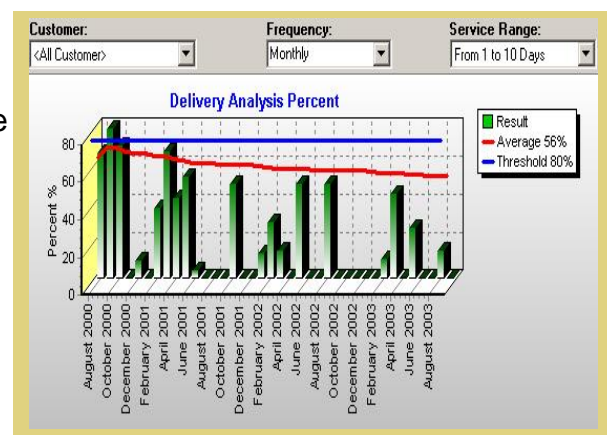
Customer:
<All Customer>

Frequency:
Monthly

Service Range:
From 1 to 10 Days

e

Delivery Analysis Percent

Result
Average 56%
Threshold 80%

Percent %

80
60
40
20
0

August 2000
October 2000
December 2000
February 2001
April 2001
June 2001
August 2001
October 2001
December 2001
February 2002
April 2002
June 2002
August 2002
October 2002
December 2002
February 2003
April 2003
June 2003
August 2003